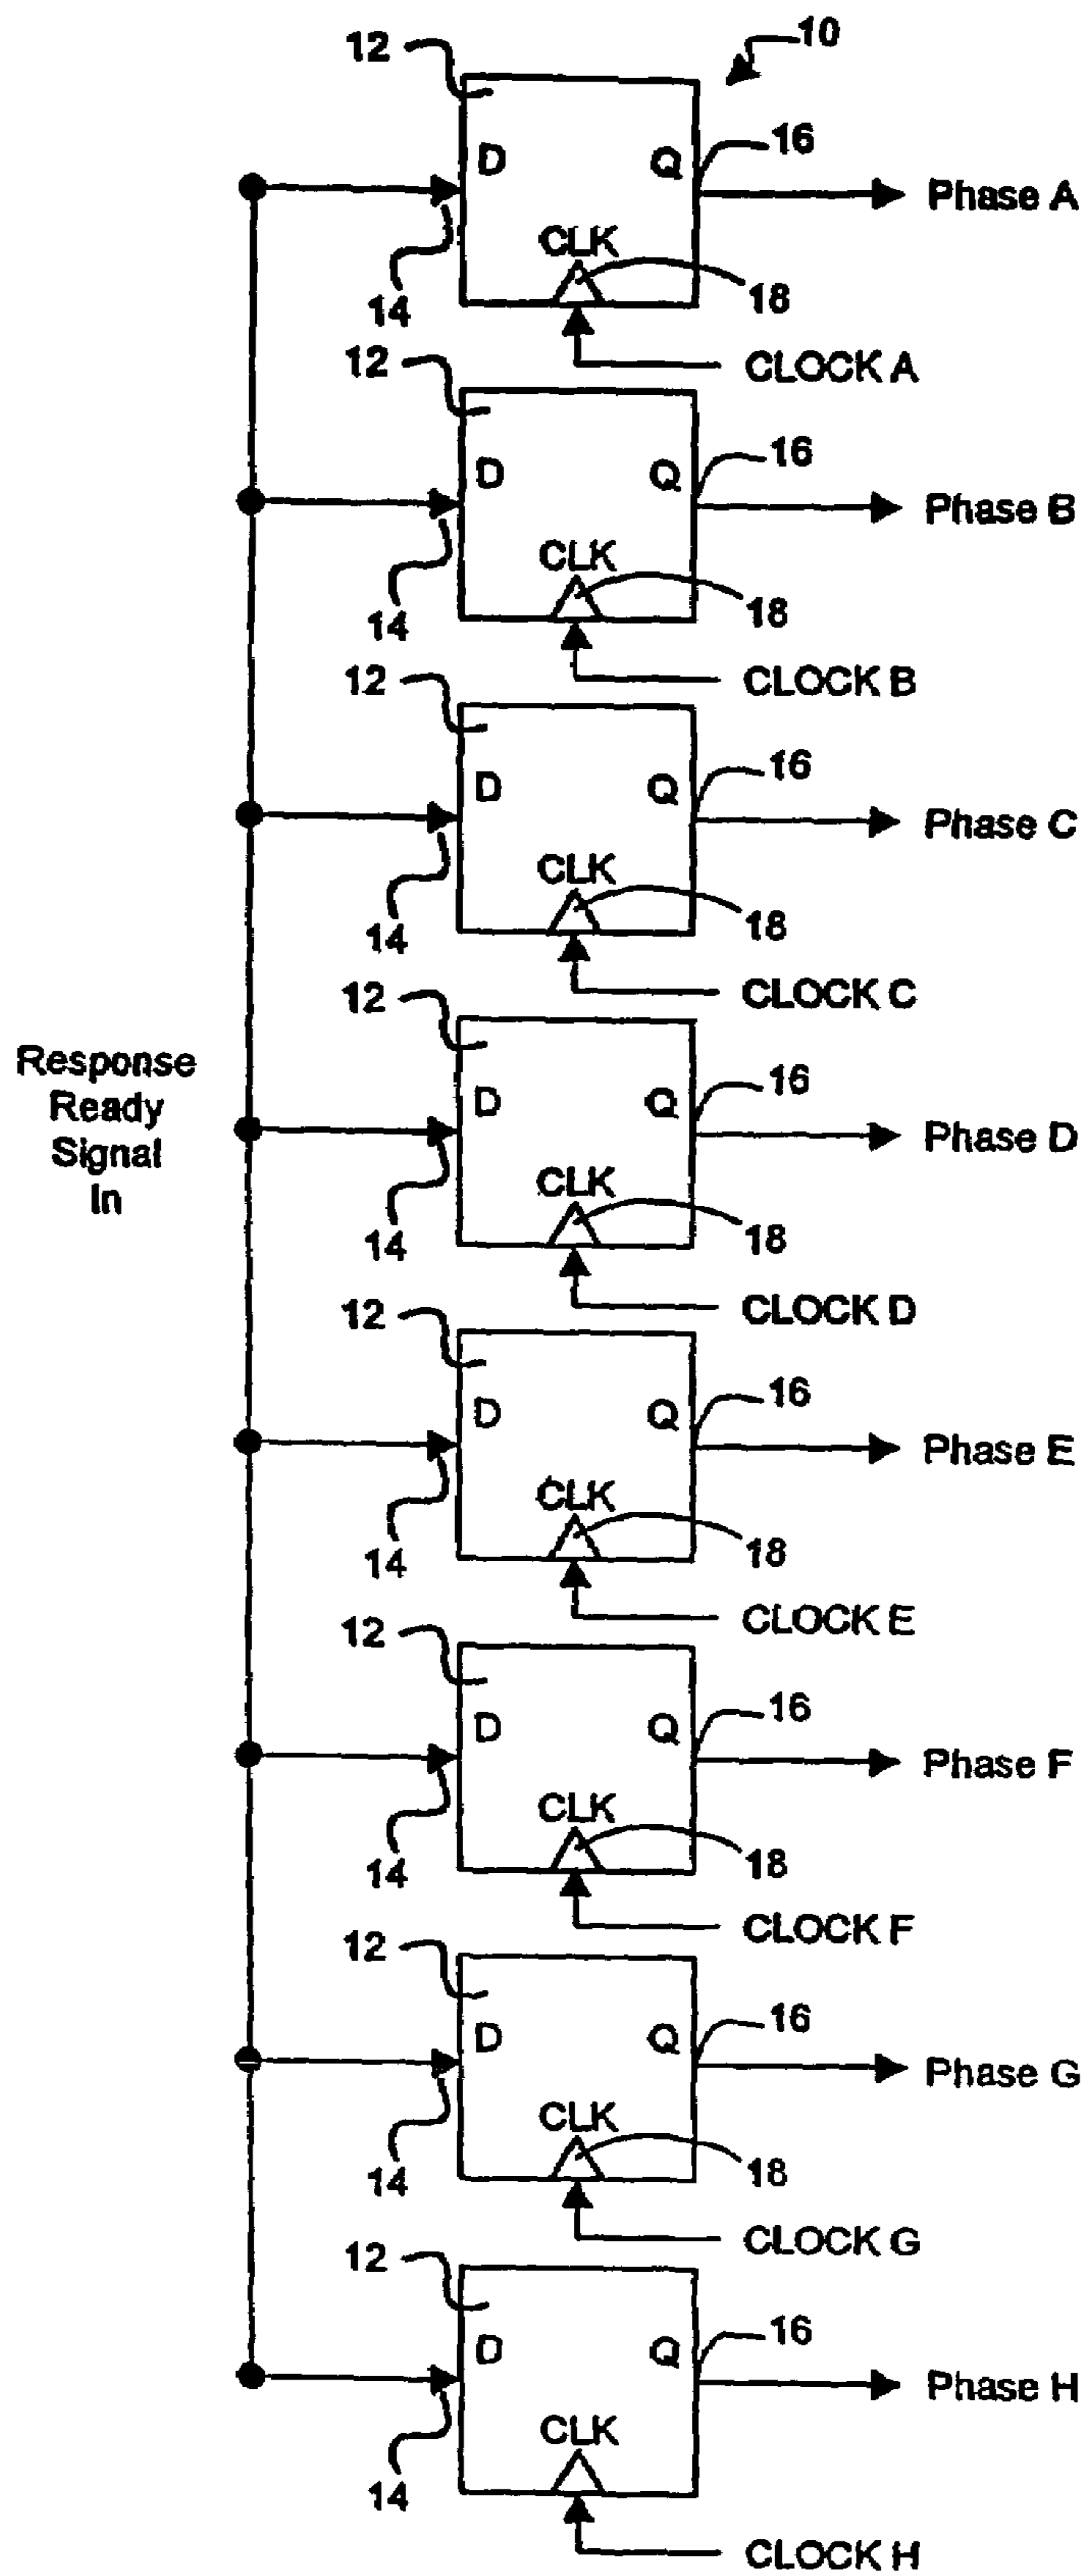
10

12
D
Q
16
Phase A
CLK
18
14
CLOCK A

12
D
Q
16
Phase B
CLK
18
14
CLOCK B

12
D
Q
16
Phase C
CLK
18
14
CLOCK C

Response Ready Signal In

12
D
Q
16
Phase D
CLK
18
14
CLOCK D

12
D
Q
16
Phase E
CLK
18
14
CLOCK E

12
D
Q
16
Phase F
CLK
18
14
CLOCK F

12
D
Q
16
Phase G
CLK
18
14
CLOCK G

12
D
Q
16
Phase H
CLK
14
CLOCK H